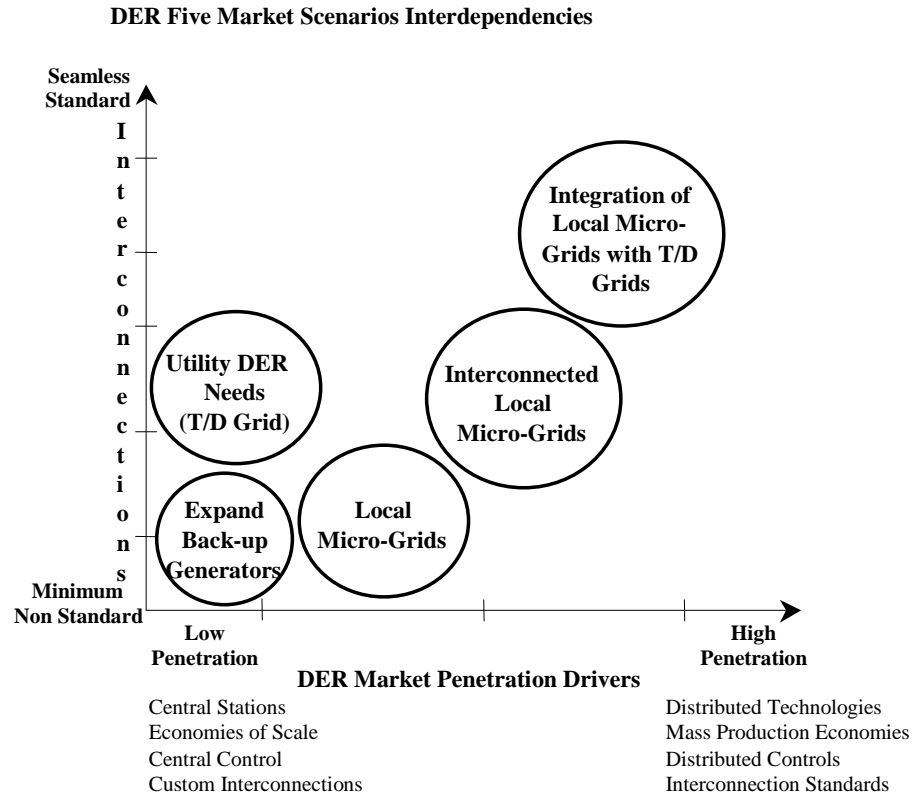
DER Five Market Scenarios Interdependencies

Seamless Standard

Interconnections

Minimum Non Standard

Integration of Local Micro-Grids with T/D Grids

Utility DER Needs (T/D Grid)

Interconnected Local Micro-Grids

Expand Back-up Generators

Local Micro-Grids

Low Penetration

High Penetration

DER Market Penetration Drivers

Central Stations
Economies of Scale
Central Control
Custom Interconnections

Distributed Technologies
Mass Production Economies
Distributed Controls
Interconnection Standards